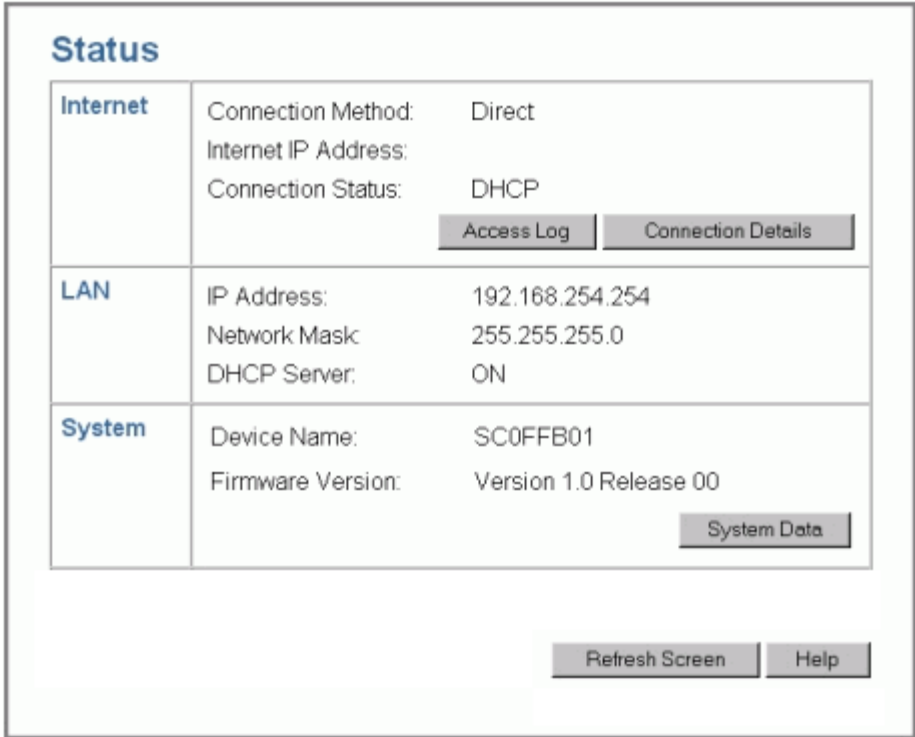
Status

| | | |
|---|---|---|
| Internet | Connection Method: | Direct |
| | Internet IP Address: | |
| | Connection Status: | DHCP |
| | Access Log | Connection Details |
| LAN | IP Address: | 192.168.254.254 |
| | Network Mask: | 255.255.255.0 |
| | DHCP Server: | ON |
| System | Device Name: | SC0FFB01 |
| | Firmware Version: | Version 1.0 Release 00 |
| | | System Data |

Refresh Screen Help